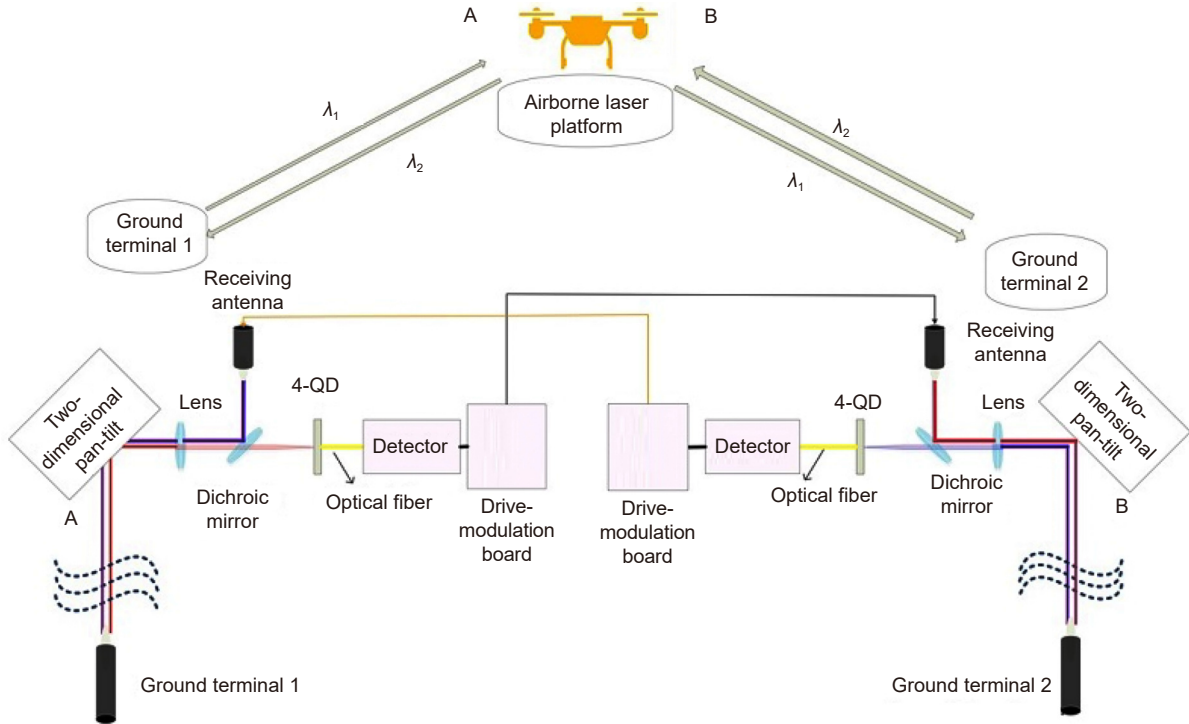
A

B

Airborne laser platform

$\lambda_1$

$\lambda_2$

$\lambda_2$

$\lambda_1$

Ground terminal 1

Ground terminal 2

Receiving antenna

Receiving antenna

Two-dimensional pan-tilt

Lens

4-QD

Detector

Dichroic mirror

Optical fiber

Drive-modulation board

A

Drive-modulation board

Detector

4-QD

Lens

Two-dimensional pan-tilt

Optical fiber

Dichroic mirror

B

Ground terminal 1

Ground terminal 2